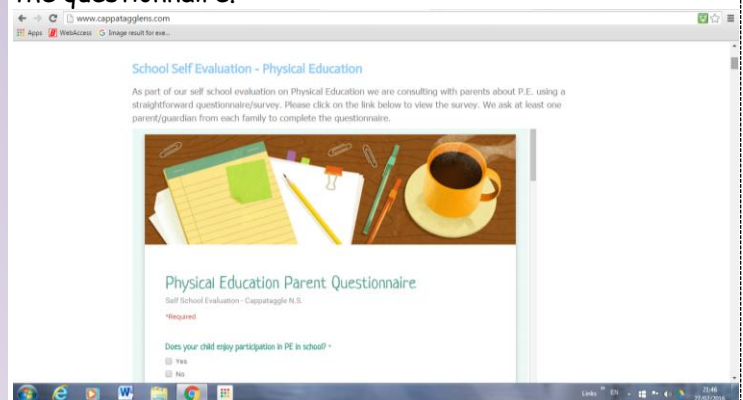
The questionnaire:

www.cappatagglens.com

Apps WebAccess Image result for exe...

School Self Evaluation - Physical Education

As part of our self school evaluation on Physical Education we are consulting with parents about P.E. using a straightforward questionnaire/survey. Please click on the link below to view the survey. We ask at least one parent/guardian from each family to complete the questionnaire.

Physical Education Parent Questionnaire

Self School Evaluation - Cappataggle N.S.

*Required

Does your child enjoy participation in PE in school? *

Yes

No

Links EN 21:46 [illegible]